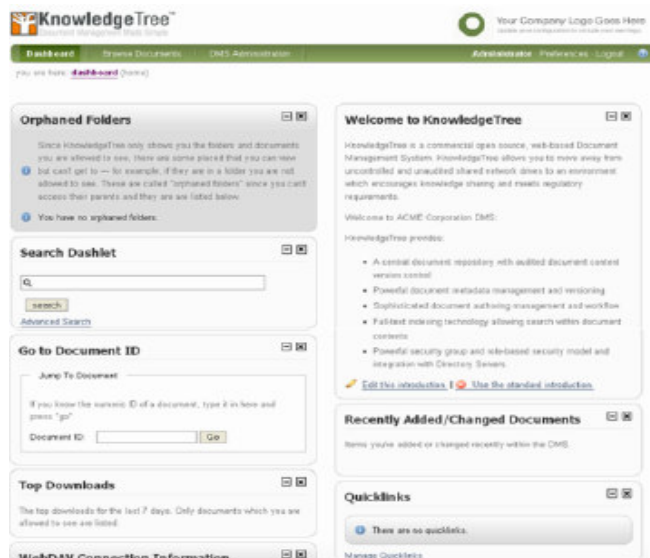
KnowledgeTree™
Document Management Made Simple

Your Company Logo Goes Here
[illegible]

Dashboard Browse Documents DMS Administration
Administrator · Preferences · Logout

you are here: dashboard (home)

Orphaned Folders

Since KnowledgeTree only shows you the folders and documents you are allowed to see, there are some places that you can view but can't get to — for example, if they are in a folder you are not allowed to see. These are called "orphaned folders" since you can't access their parents and they are are listed below.

You have no orphaned folders.

Search Dashlet

search
Advanced Search

Go to Document ID

Jump To Document

If you know the numeric ID of a document, type it in here and press "go"

Document ID: Go

Top Downloads

The top downloads for the last 7 days. Only documents which you are allowed to see are listed.

WebDAV Connection Information

Welcome to KnowledgeTree

KnowledgeTree is a commercial open source, web-based Document Management System. KnowledgeTree allows you to move away from uncontrolled and unaudited shared network drives to an environment which encourages knowledge sharing and meets regulatory requirements.

Welcome to ACME Corporation DMS:

KnowledgeTree provides:

- A central document repository with audited document content version control
- Powerful document metadata management and versioning
- Sophisticated document authoring management and workflow
- Full-text indexing technology allowing search within document contents
- Powerful security group and role-based security model and integration with Directory Servers.

Edit this introduction | Use the standard introduction.

Recently Added/Changed Documents

Items you've added or changed recently within the DMS.

Quicklinks

There are no quicklinks.

Manage Quicklinks